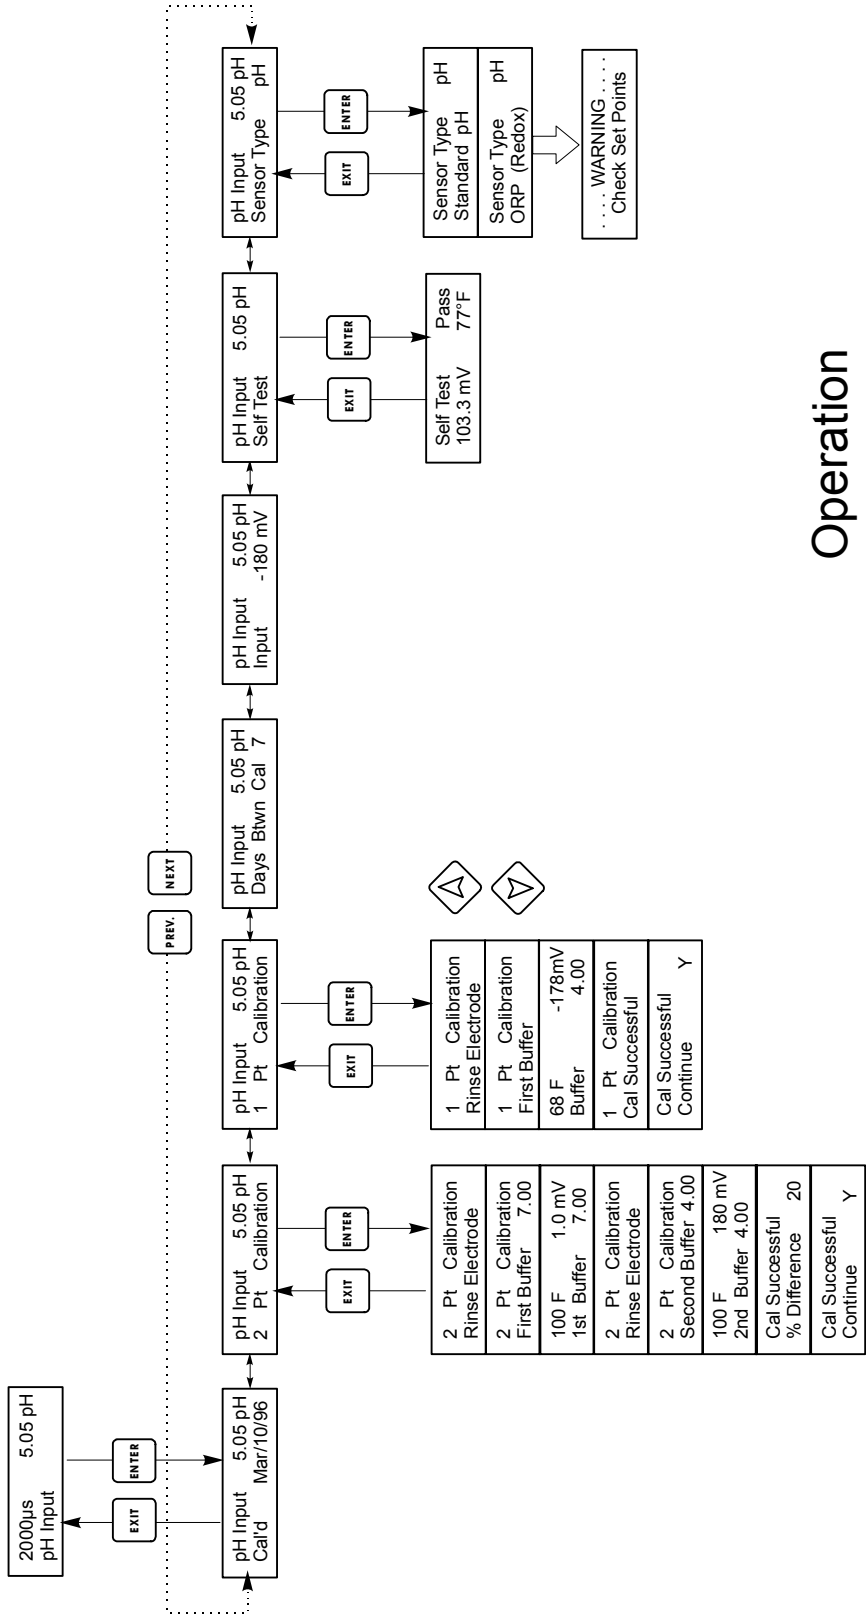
2000µs 5.05 pH
pH Input

EXIT
ENTER

pH Input 5.05 pH
Cal'd Mar/10/96

pH Input 5.05 pH
2 Pt Calibration

EXIT
ENTER

2 Pt Calibration
Rinse Electrode

2 Pt Calibration
First Buffer 7.00

100 F 1.0 mV
1st Buffer 7.00

2 Pt Calibration
Rinse Electrode

2 Pt Calibration
Second Buffer 4.00

100 F 180 mV
2nd Buffer 4.00

Cal Successful
% Difference 20

Cal Successful
Continue Y

pH Input 5.05 pH
1 Pt Calibration

EXIT
ENTER

1 Pt Calibration
Rinse Electrode

1 Pt Calibration
First Buffer

68 F -178mV
Buffer 4.00

1 Pt Calibration
Cal Successful

Cal Successful
Continue Y

PREV.
NEXT

pH Input 5.05 pH
Days Btwn Cal 7

pH Input 5.05 pH
Input -180 mV

pH Input 5.05 pH
Self Test

EXIT
ENTER

Self Test Pass
103.3 mV 77°F

pH Input 5.05 pH
Sensor Type pH

EXIT
ENTER

Sensor Type pH
Standard pH

Sensor Type pH
ORP (Redox)

. . . . WARNING . . . .
Check Set Points

Operation